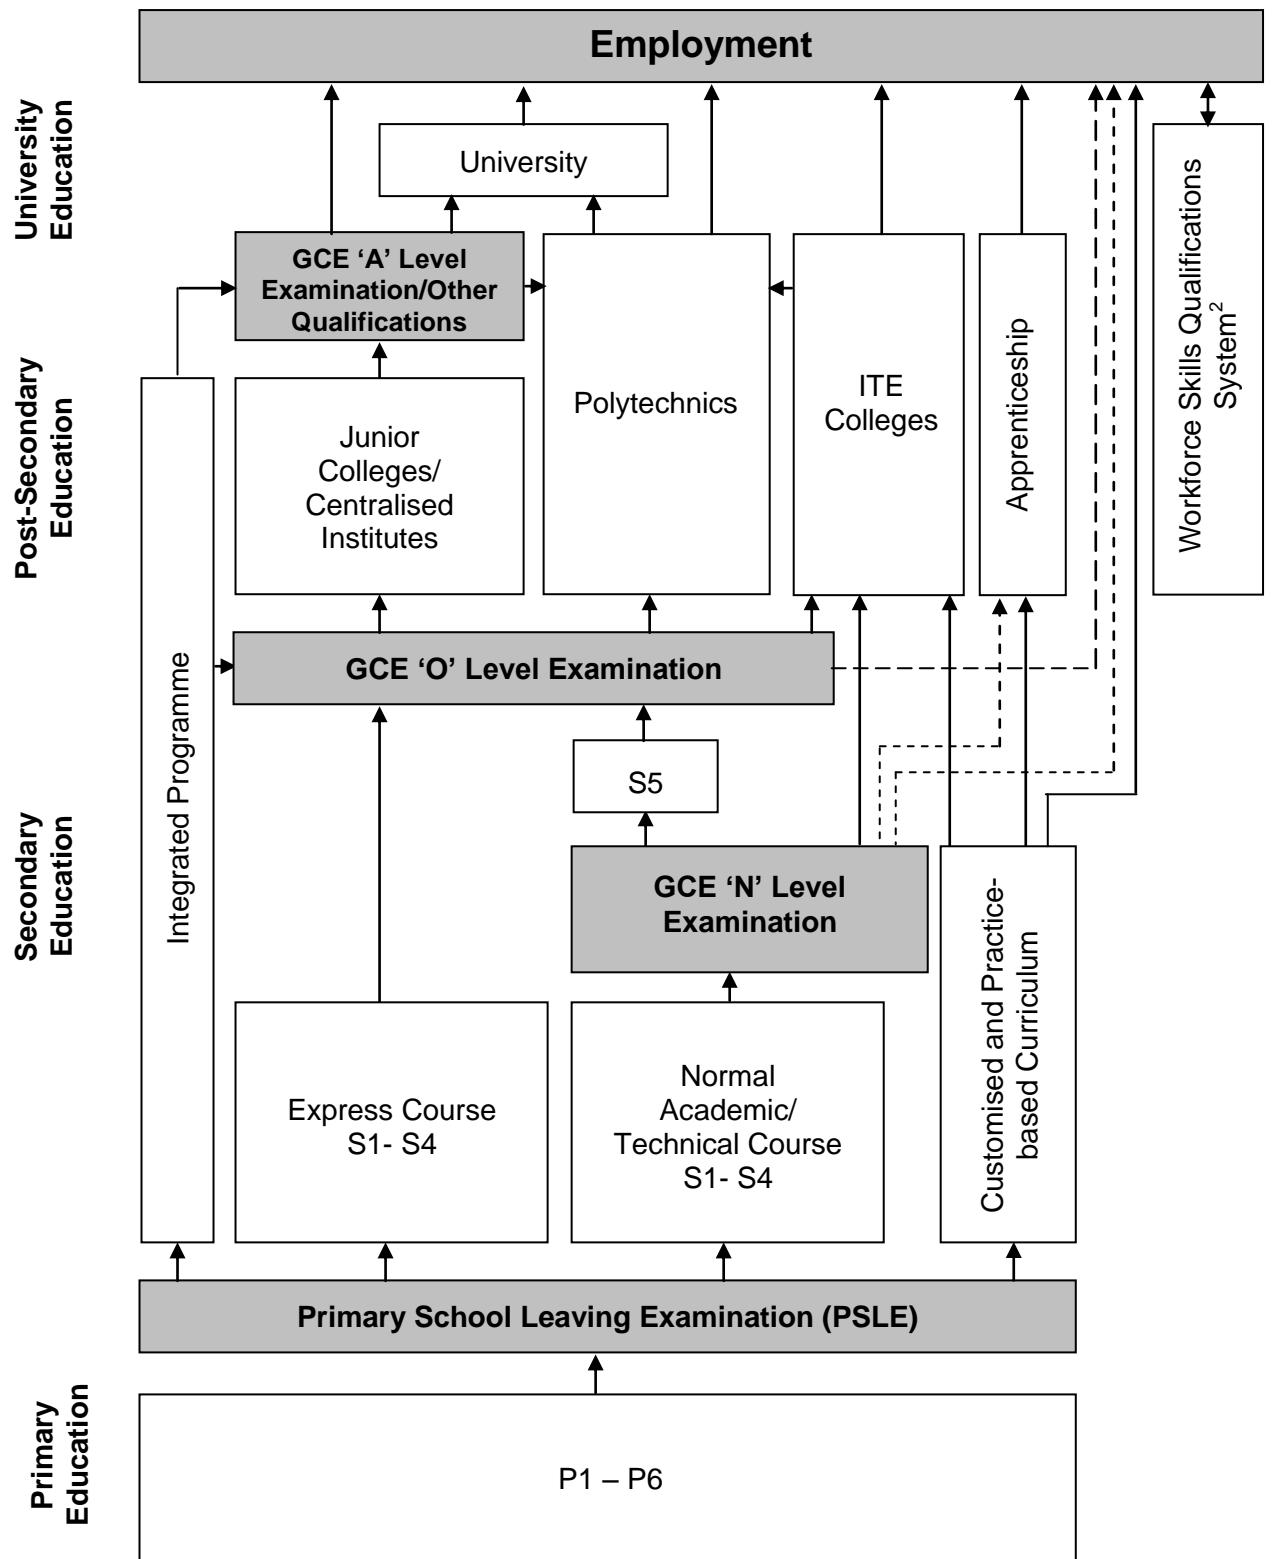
Employment

University Education

University

GCE 'A' Level Examination/Other Qualifications

Polytechnics

ITE Colleges

Apprenticeship

Workforce Skills Qualifications System$^2$

Post-Secondary Education

Junior Colleges/ Centralised Institutes

Integrated Programme

GCE 'O' Level Examination

S5

Secondary Education

GCE 'N' Level Examination

Customised and Practice-based Curriculum

Express Course S1- S4

Normal Academic/ Technical Course S1- S4

Primary School Leaving Examination (PSLE)

Primary Education

P1 – P6